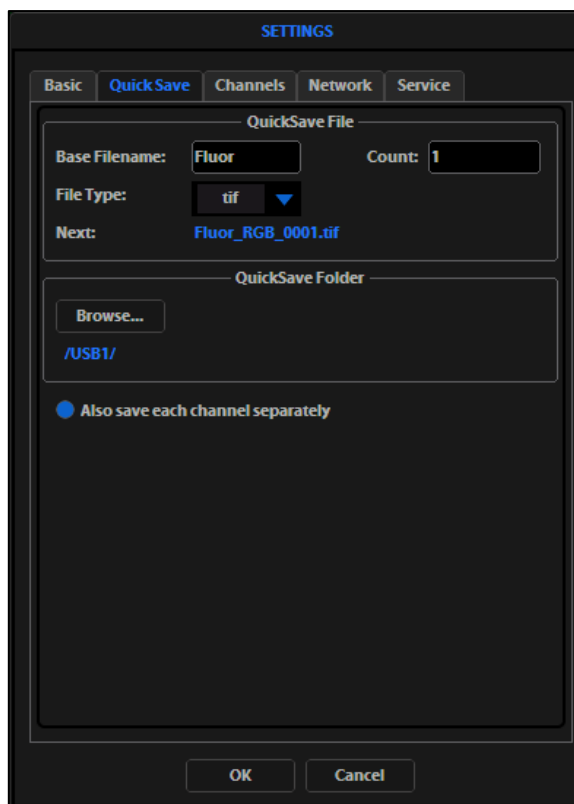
SETTINGS

Basic Quick Save Channels Network Service

QuickSave File

Base Filename: Fluor Count: 1

File Type: tif

Next: Fluor_RGB_0001.tif

QuickSave Folder

Browse...

/USB1/

Also save each channel separately

OK Cancel